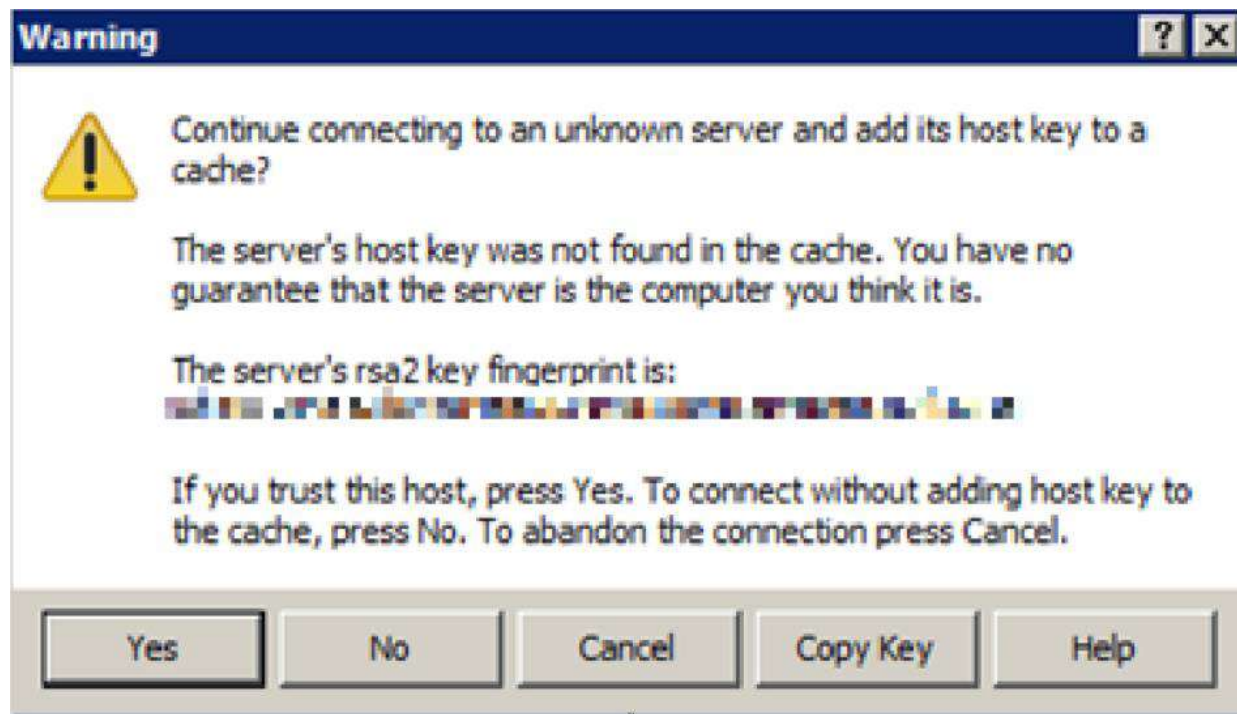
Warning

?

X

Continue connecting to an unknown server and add its host key to a cache?

The server's host key was not found in the cache. You have no guarantee that the server is the computer you think it is.

The server's rsa2 key fingerprint is:
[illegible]

If you trust this host, press Yes. To connect without adding host key to the cache, press No. To abandon the connection press Cancel.

Yes

No

Cancel

Copy Key

Help